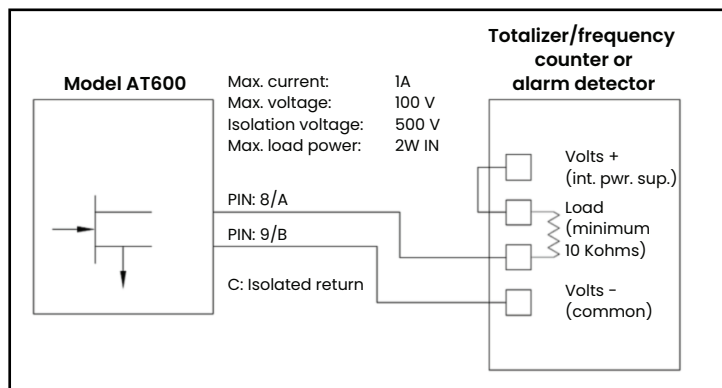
Model AT600

Max. current: 1A
Max. voltage: 100 V
Isolation voltage: 500 V
Max. load power: 2W IN

Totalizer/frequency counter or alarm detector

Volts + (int. pwr. sup.)

Load (minimum 10 Kohms)

Volts - (common)

PIN: 8/A

PIN: 9/B

C: Isolated return